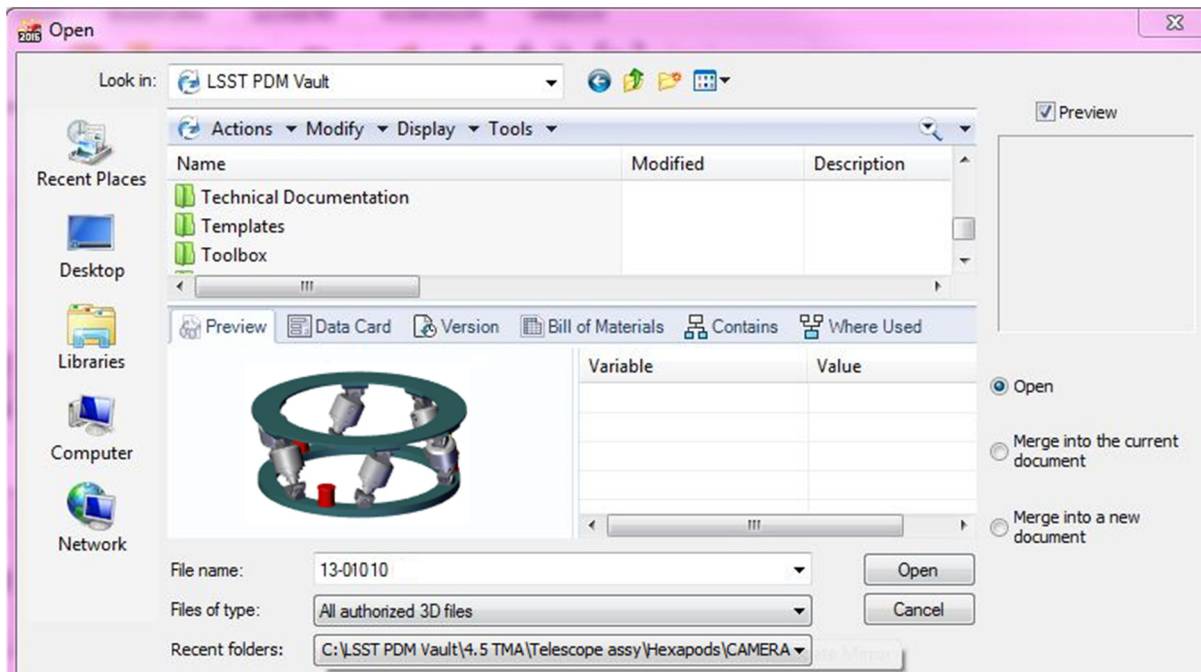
Open

Look in: LSST PDM Vault

Preview

Actions ▾ Modify ▾ Display ▾ Tools ▾

| Name | Modified | Description |
|---|---|---|
| Technical Documentation | | |
| Templates | | |
| Toolbox | | |

Recent Places

Desktop

Libraries

Computer

Network

Preview | Data Card | Version | Bill of Materials | Contains | Where Used

| Variable | Value |
|---|---|

Open

Merge into the current document

Merge into a new document

File name: 13-01010

Files of type: All authorized 3D files

Recent folders: C:\LSST PDM Vault\4.5 TMA\Telescope assy\Hexapods\CAMERA

Open

Cancel